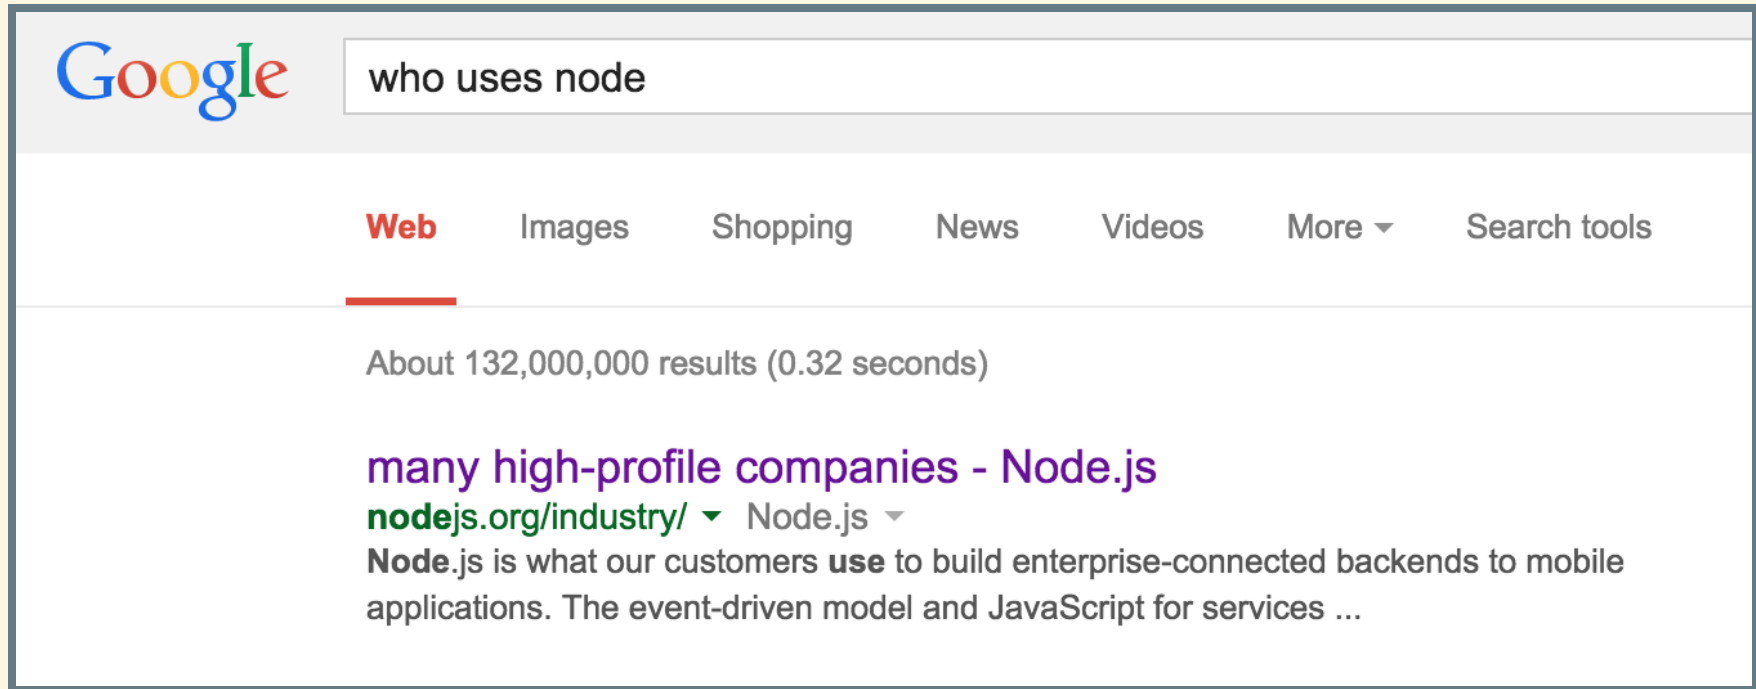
Google

who uses node

Web Images Shopping News Videos More Search tools

About 132,000,000 results (0.32 seconds)

many high-profile companies - Node.js
nodejs.org/industry/ Node.js
Node.js is what our customers use to build enterprise-connected backends to mobile applications. The event-driven model and JavaScript for services ...